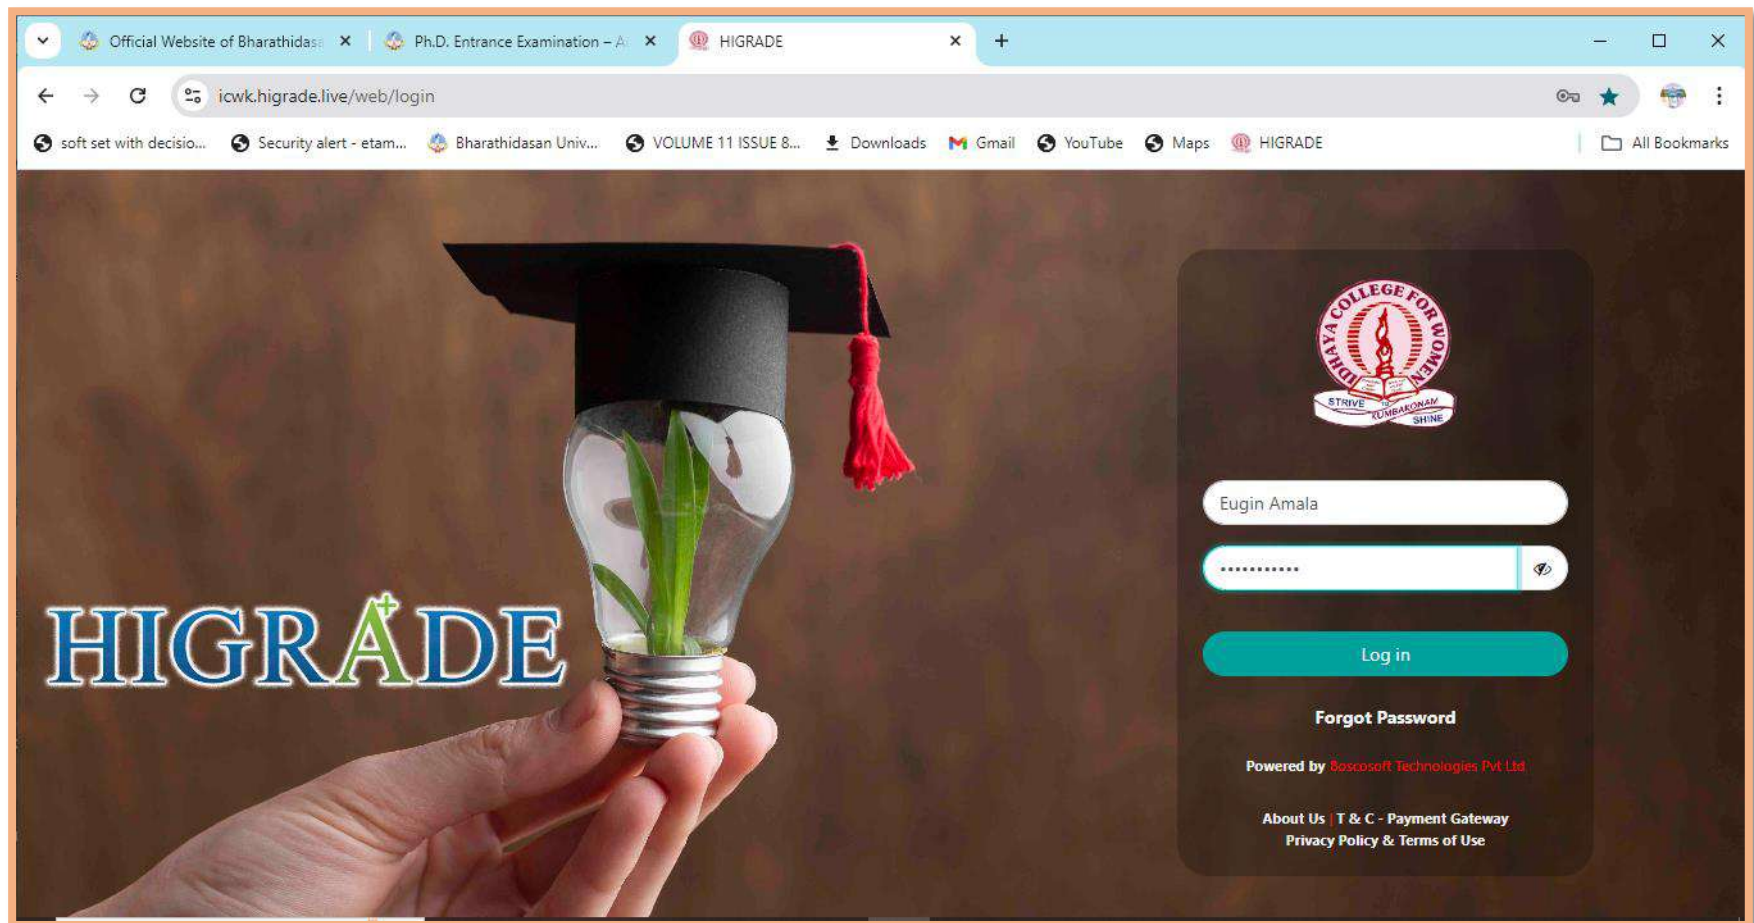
Official Website of Bharathidas ×
Ph.D. Entrance Examination – A ×
HIGRADE ×
+

icwk.higrade.live/web/login

soft set with decisio...
Security alert - etam...
Bharathidasan Univ...
VOLUME 11 ISSUE 8...
Downloads
Gmail
YouTube
Maps
HIGRADE
All Bookmarks

HIGRADE

IDHAYA COLLEGE FOR WOMEN
STRIVE KUMBAKONAM SHINE

Eugin Amala
............

Log in

Forgot Password

Powered by Boscosoft Technologies Pvt Ltd

About Us | T & C - Payment Gateway
Privacy Policy & Terms of Use